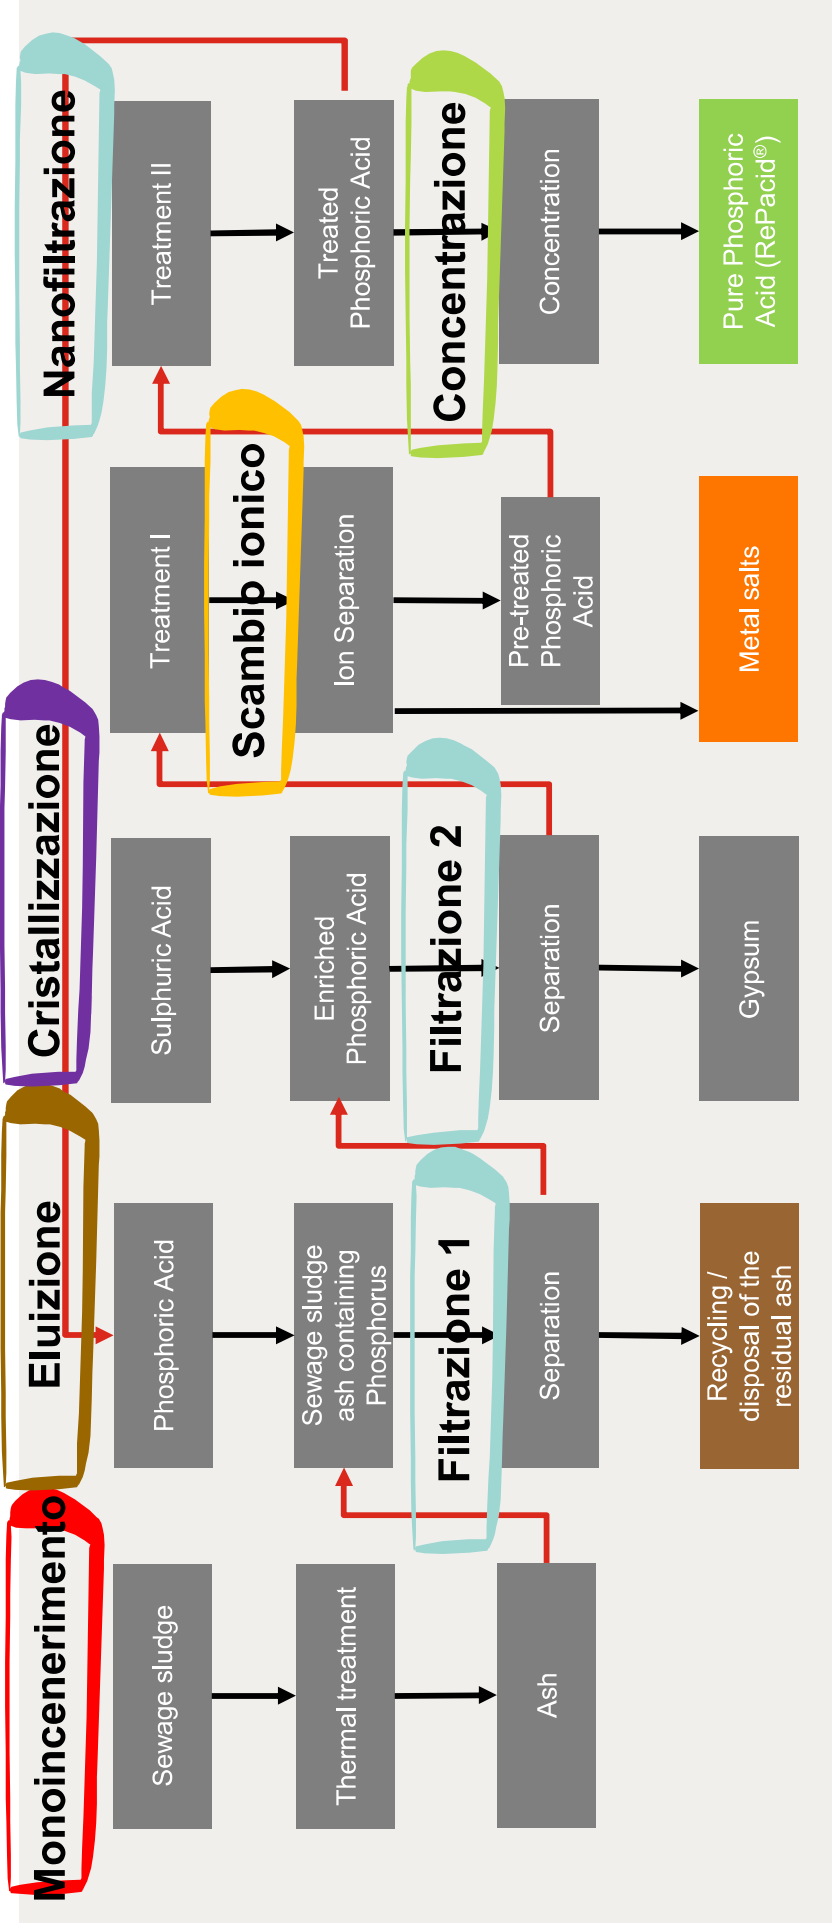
Monoincenerimento

Sewage sludge

Thermal treatment

Ash

Eluizione

Phosphoric Acid

Sewage sludge ash containing Phosphorus

Filtrazione 1

Separation

Recycling / disposal of the residual ash

Cristallizzazione

Sulphuric Acid

Enriched Phosphoric Acid

Filtrazione 2

Separation

Gypsum

Scambio ionico

Treatment I

Ion Separation

Pre-treated Phosphoric Acid

Metal salts

Nanofiltrazione

Treatment II

Treated Phosphoric Acid

Concentrazione

Concentration

Pure Phosphoric Acid (RePacid®)